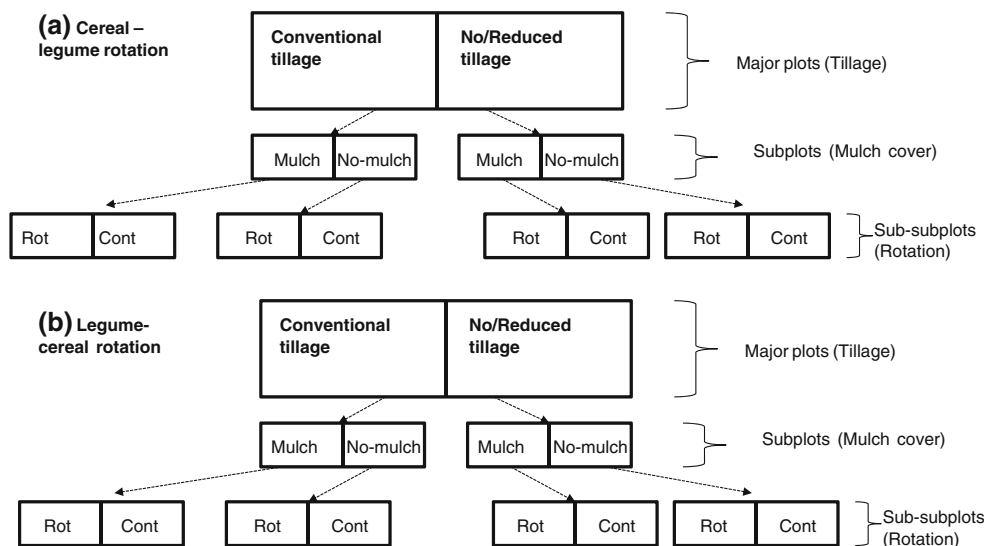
(a) Cereal – legume rotation

Conventional tillage

No/Reduced tillage

Major plots (Tillage)

Mulch

No-mulch

Mulch

No-mulch

Subplots (Mulch cover)

Rot

Cont

Rot

Cont

Rot

Cont

Rot

Cont

Sub-subplots (Rotation)

(b) Legume-cereal rotation

Conventional tillage

No/Reduced tillage

Major plots (Tillage)

Mulch

No-mulch

Mulch

No-mulch

Subplots (Mulch cover)

Rot

Cont

Rot

Cont

Rot

Cont

Rot

Cont

Sub-subplots (Rotation)